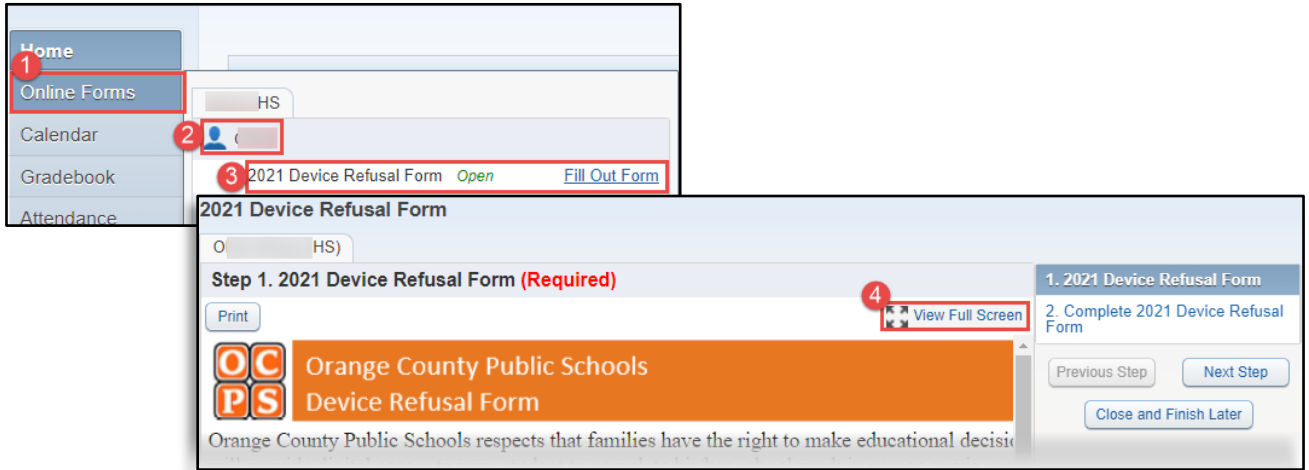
Home
1
Online Forms
Calendar
Gradebook
Attendance
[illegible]HS
2
O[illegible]
3
2021 Device Refusal Form Open Fill Out Form

2021 Device Refusal Form
O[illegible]HS)
Step 1. 2021 Device Refusal Form (Required)
Print
4
View Full Screen
OC PS
Orange County Public Schools
Device Refusal Form
Orange County Public Schools respects that families have the right to make educational decisi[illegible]

1. 2021 Device Refusal Form
2. Complete 2021 Device Refusal Form
Previous Step
Next Step
Close and Finish Later